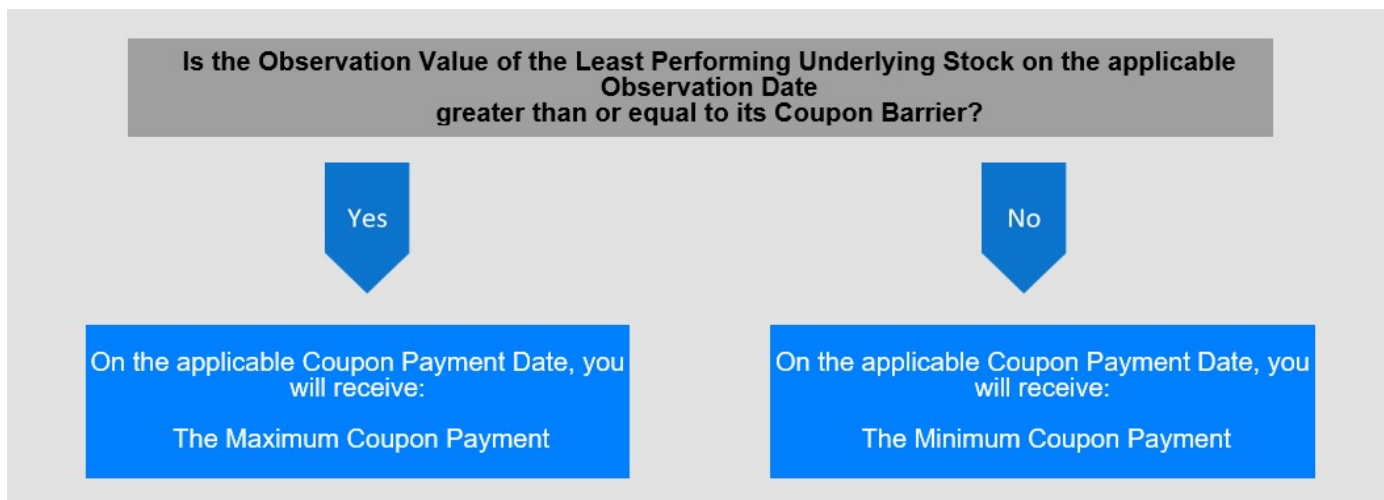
Is the Observation Value of the Least Performing Underlying Stock on the applicable Observation Date greater than or equal to its Coupon Barrier?

Yes

No

On the applicable Coupon Payment Date, you will receive:

The Maximum Coupon Payment

On the applicable Coupon Payment Date, you will receive:

The Minimum Coupon Payment